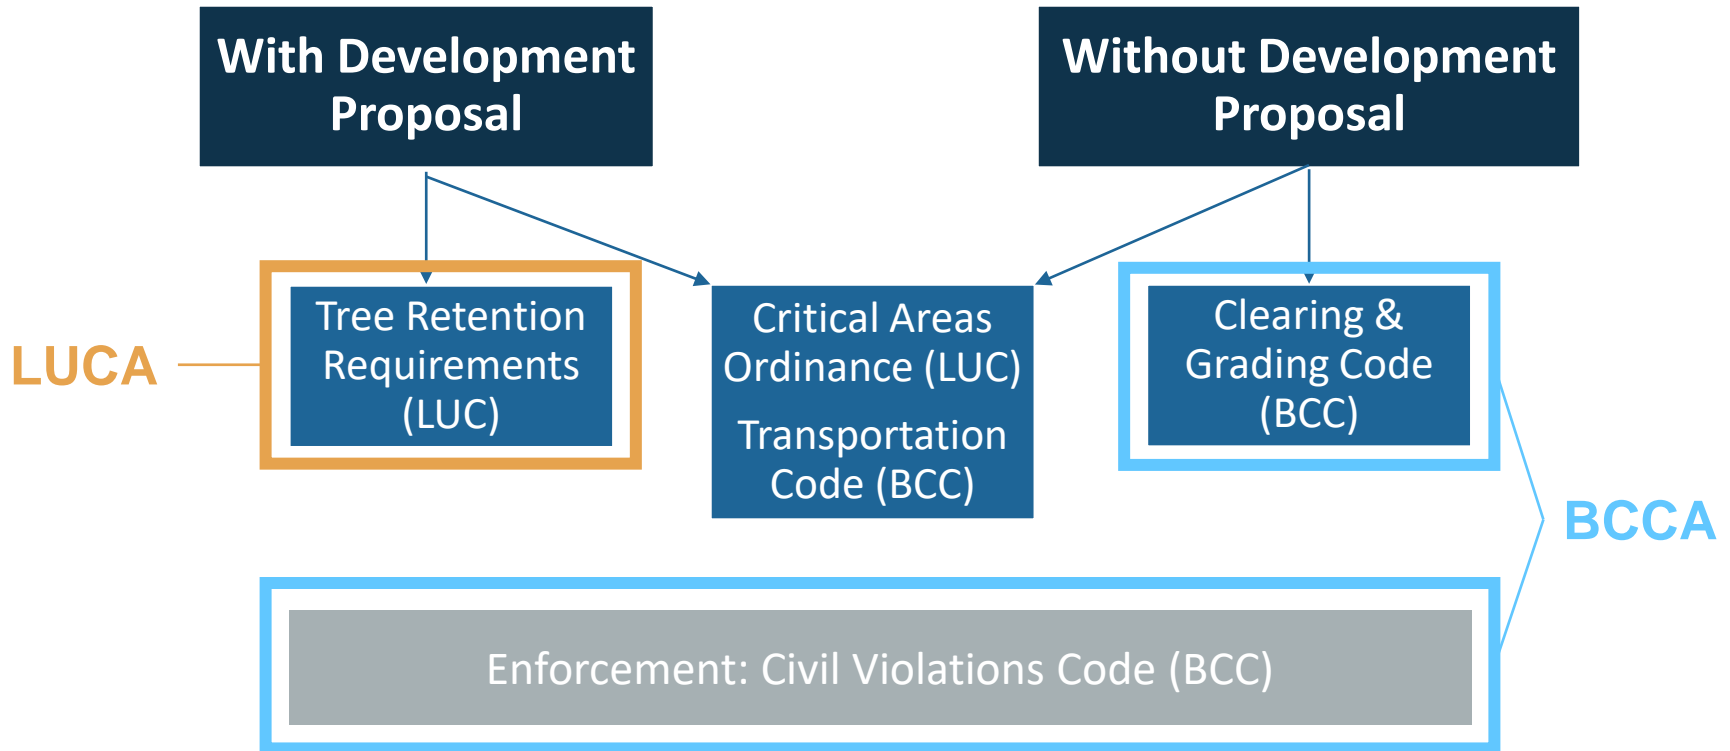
With Development Proposal

Without Development Proposal

LUCA

Tree Retention Requirements (LUC)

Critical Areas Ordinance (LUC)

Transportation Code (BCC)

Clearing & Grading Code (BCC)

BCCA

Enforcement: Civil Violations Code (BCC)